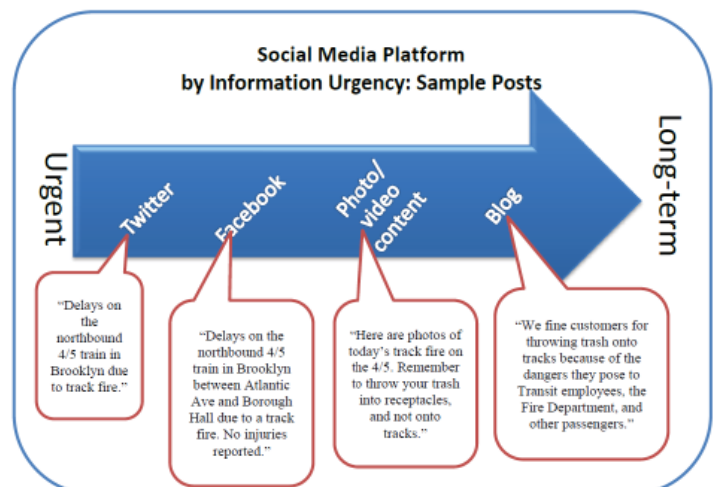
Social Media Platform
by Information Urgency: Sample Posts

Urgent

Long-term

Twitter

Facebook

Photo/ video content

Blog

"Delays on the northbound 4/5 train in Brooklyn due to track fire."

"Delays on the northbound 4/5 train in Brooklyn between Atlantic Ave and Borough Hall due to a track fire. No injuries reported."

"Here are photos of today's track fire on the 4/5. Remember to throw your trash into receptacles, and not onto tracks."

"We fine customers for throwing trash onto tracks because of the dangers they pose to Transit employees, the Fire Department, and other passengers."